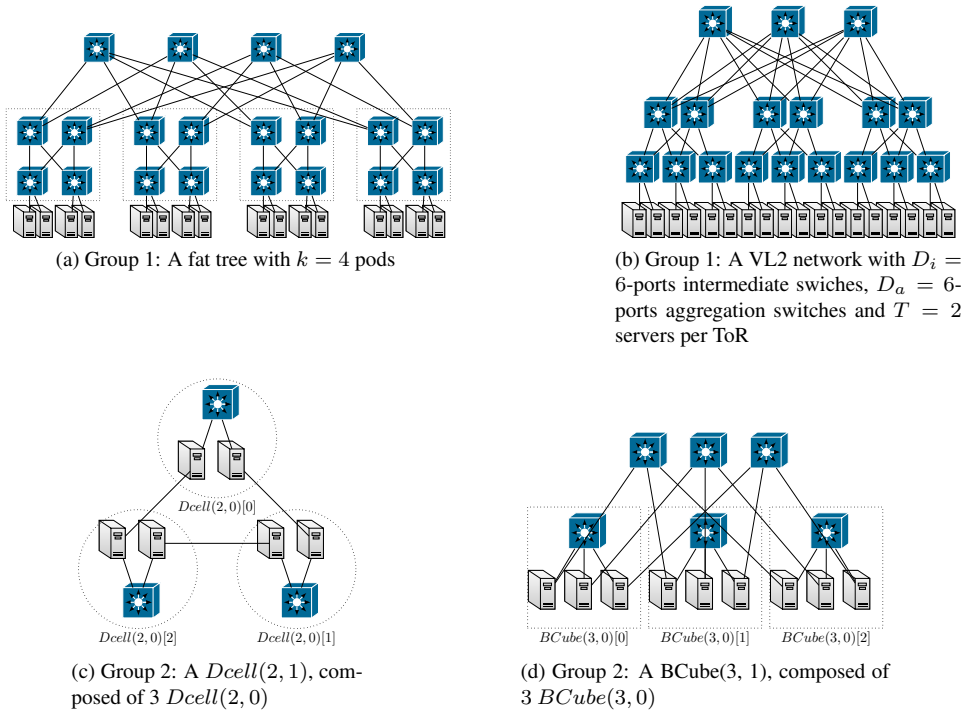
(a) Group 1: A fat tree with $k = 4$ pods

(b) Group 1: A VL2 network with $D_i =$ 6-ports intermediate swiches, $D_a = 6$-ports aggregation switches and $T = 2$ servers per ToR

$Dcell(2,0)[0]$

$Dcell(2,0)[2]$

$Dcell(2,0)[1]$

(c) Group 2: A $Dcell(2, 1)$, composed of 3 $Dcell(2, 0)$

$BCube(3,0)[0]$

$BCube(3,0)[1]$

$BCube(3,0)[2]$

(d) Group 2: A BCube(3, 1), composed of 3 $BCube(3, 0)$